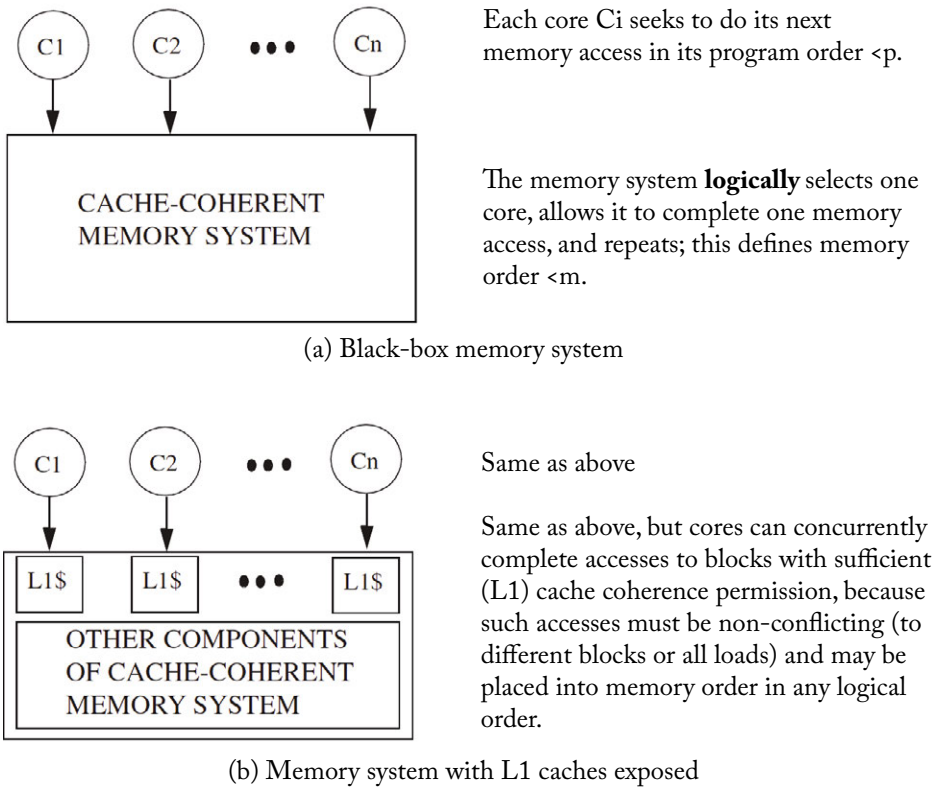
C1

C2

•••

Cn

CACHE-COHERENT MEMORY SYSTEM

Each core Ci seeks to do its next memory access in its program order <p.

The memory system **logically** selects one core, allows it to complete one memory access, and repeats; this defines memory order <m.

(a) Black-box memory system

C1

C2

•••

Cn

L1$

L1$

•••

L1$

OTHER COMPONENTS OF CACHE-COHERENT MEMORY SYSTEM

Same as above

Same as above, but cores can concurrently complete accesses to blocks with sufficient (L1) cache coherence permission, because such accesses must be non-conflicting (to different blocks or all loads) and may be placed into memory order in any logical order.

(b) Memory system with L1 caches exposed